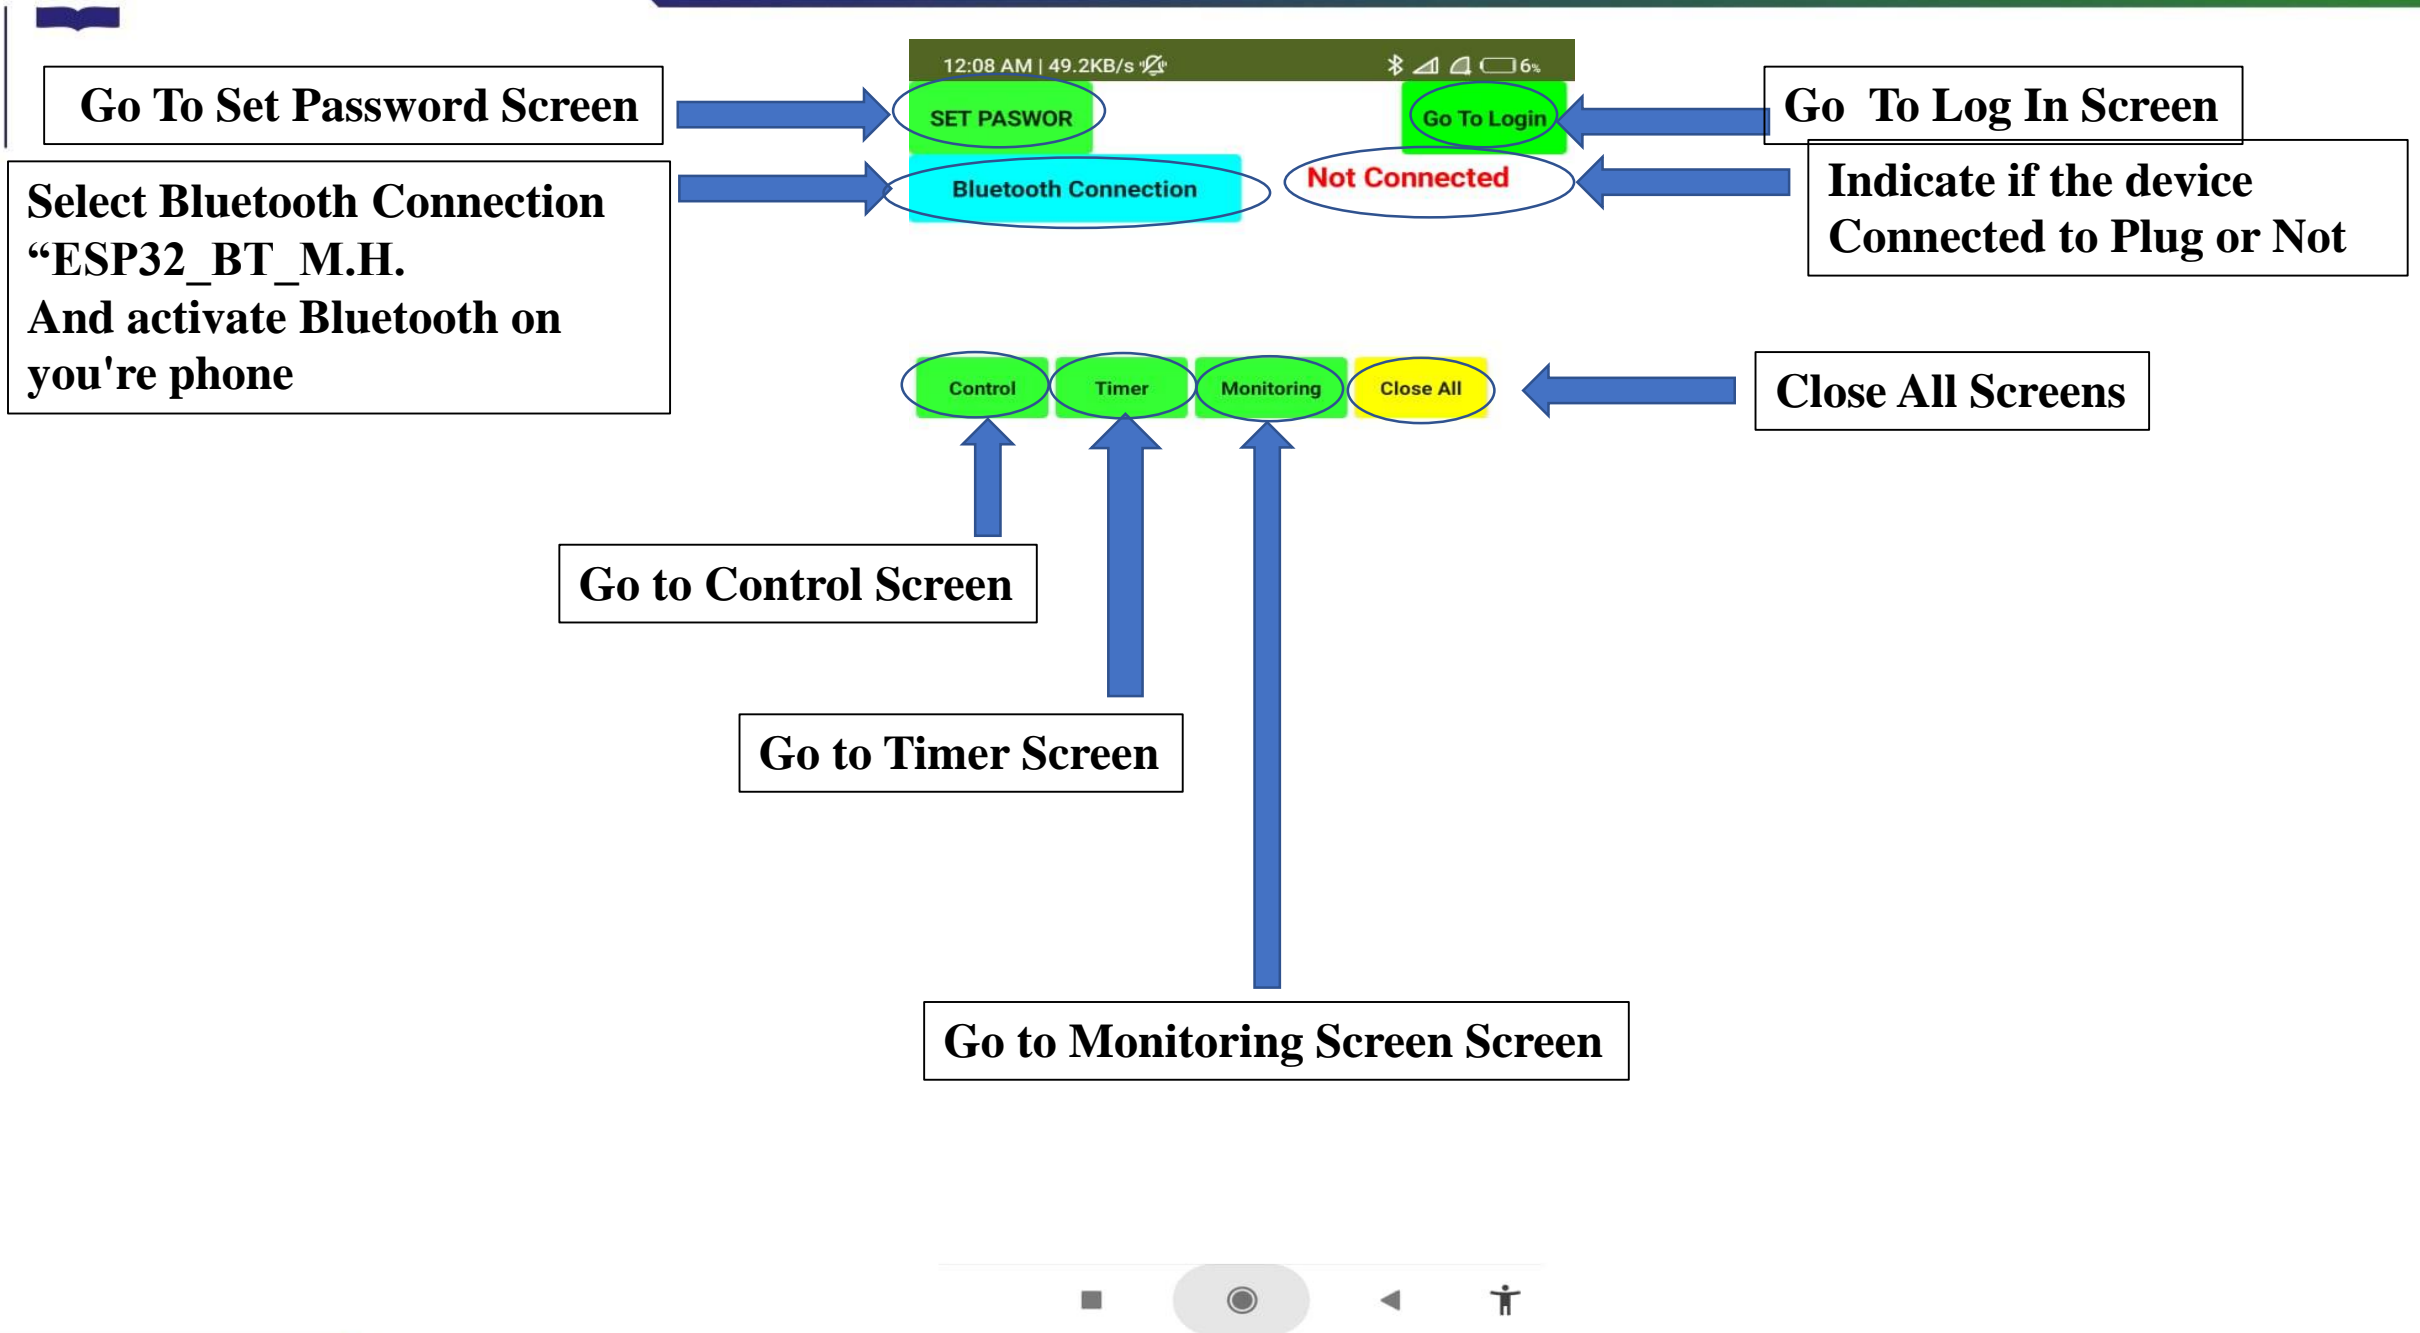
Go To Set Password Screen

12:08 AM | 49.2KB/s 6%

SET PASWOR

Go To Login

Go To Log In Screen

Select Bluetooth Connection "ESP32_BT_M.H. And activate Bluetooth on you're phone

Bluetooth Connection

Not Connected

Indicate if the device Connected to Plug or Not

Control

Timer

Monitoring

Close All

Close All Screens

Go to Control Screen

Go to Timer Screen

Go to Monitoring Screen Screen